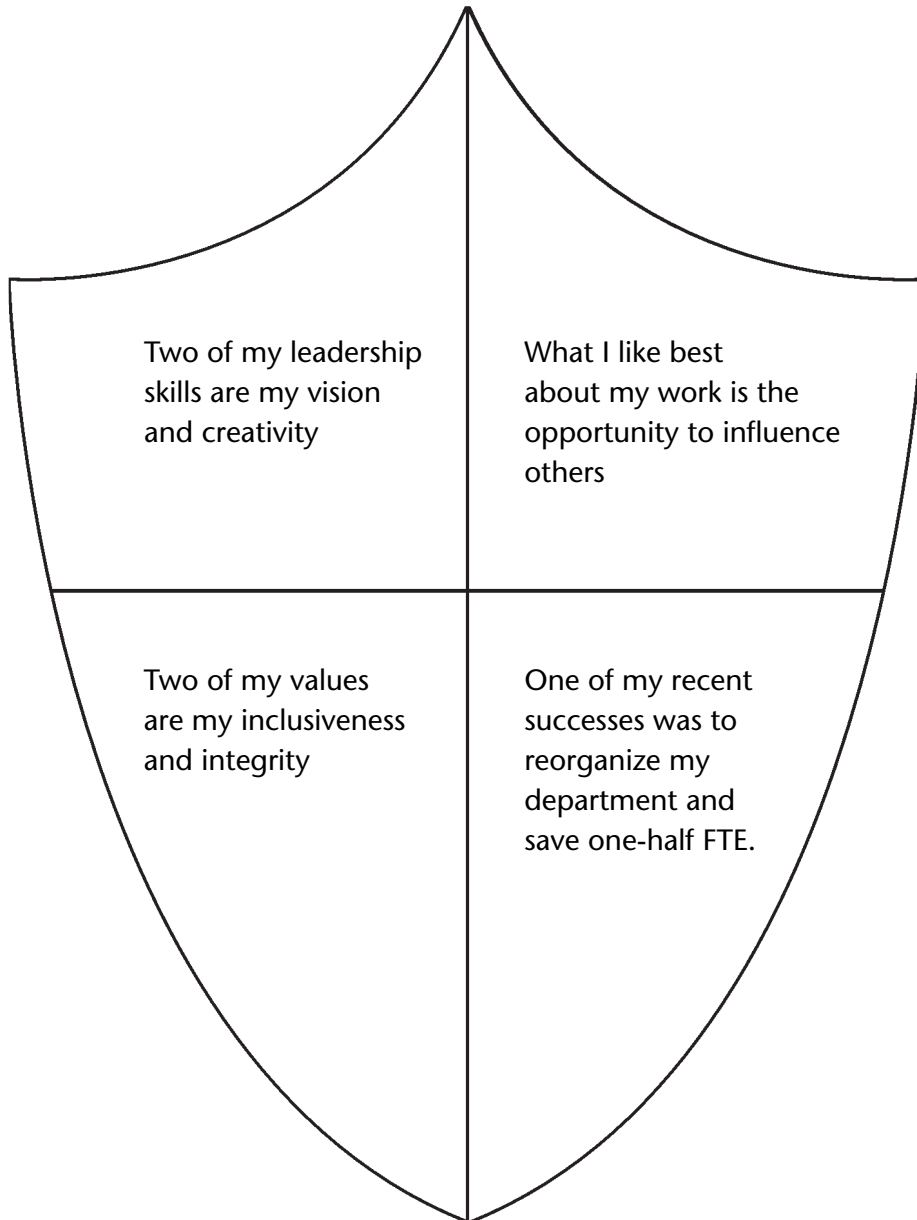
Two of my leadership skills are my vision and creativity

What I like best about my work is the opportunity to influence others

Two of my values are my inclusiveness and integrity

One of my recent successes was to reorganize my department and save one-half FTE.